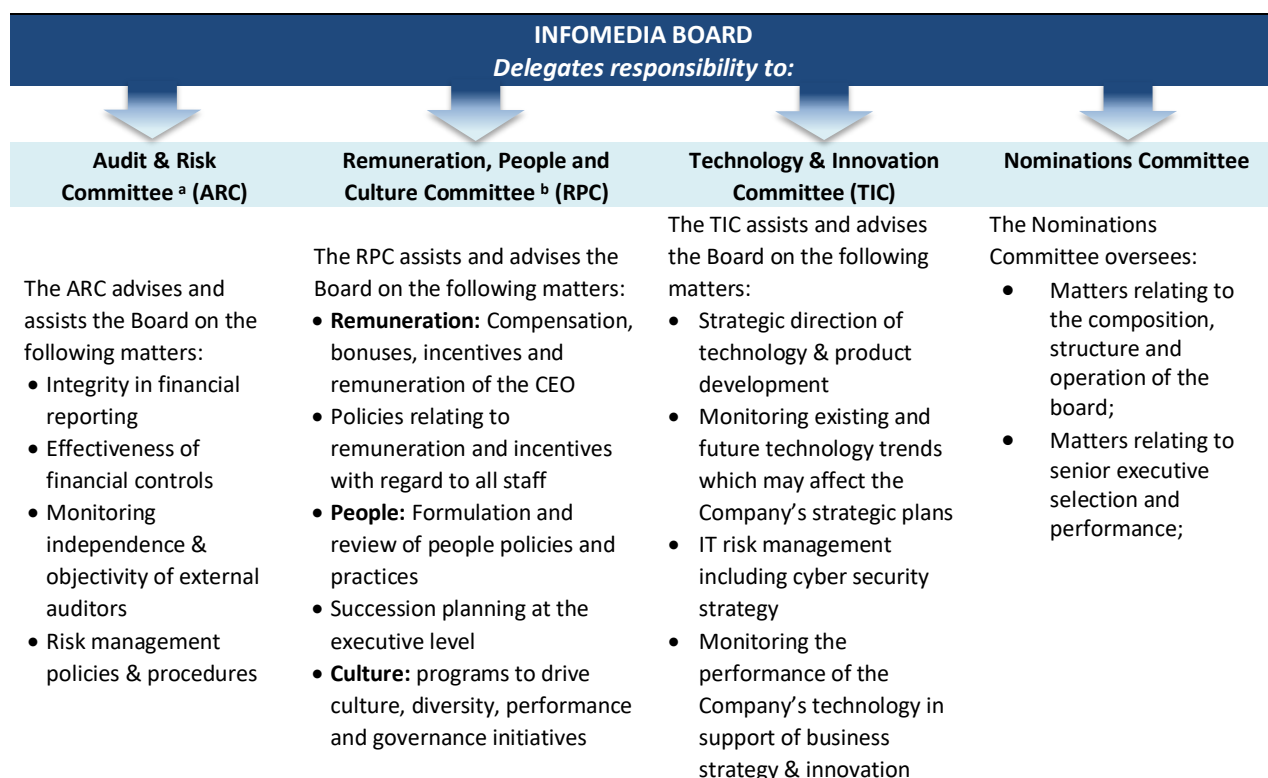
INFOMEDIA BOARD
*Delegates responsibility to:*

**Audit & Risk Committee $^{a}$ (ARC)**

The ARC advises and assists the Board on the following matters:
- Integrity in financial reporting
- Effectiveness of financial controls
- Monitoring independence & objectivity of external auditors
- Risk management policies & procedures

**Remuneration, People and Culture Committee $^{b}$ (RPC)**

The RPC assists and advises the Board on the following matters:
- **Remuneration:** Compensation, bonuses, incentives and remuneration of the CEO
- Policies relating to remuneration and incentives with regard to all staff
- **People:** Formulation and review of people policies and practices
- Succession planning at the executive level
- **Culture:** programs to drive culture, diversity, performance and governance initiatives

**Technology & Innovation Committee (TIC)**

The TIC assists and advises the Board on the following matters:
- Strategic direction of technology & product development
- Monitoring existing and future technology trends which may affect the Company's strategic plans
- IT risk management including cyber security strategy
- Monitoring the performance of the Company's technology in support of business strategy & innovation

**Nominations Committee**

The Nominations Committee oversees:
- Matters relating to the composition, structure and operation of the board;
- Matters relating to senior executive selection and performance;